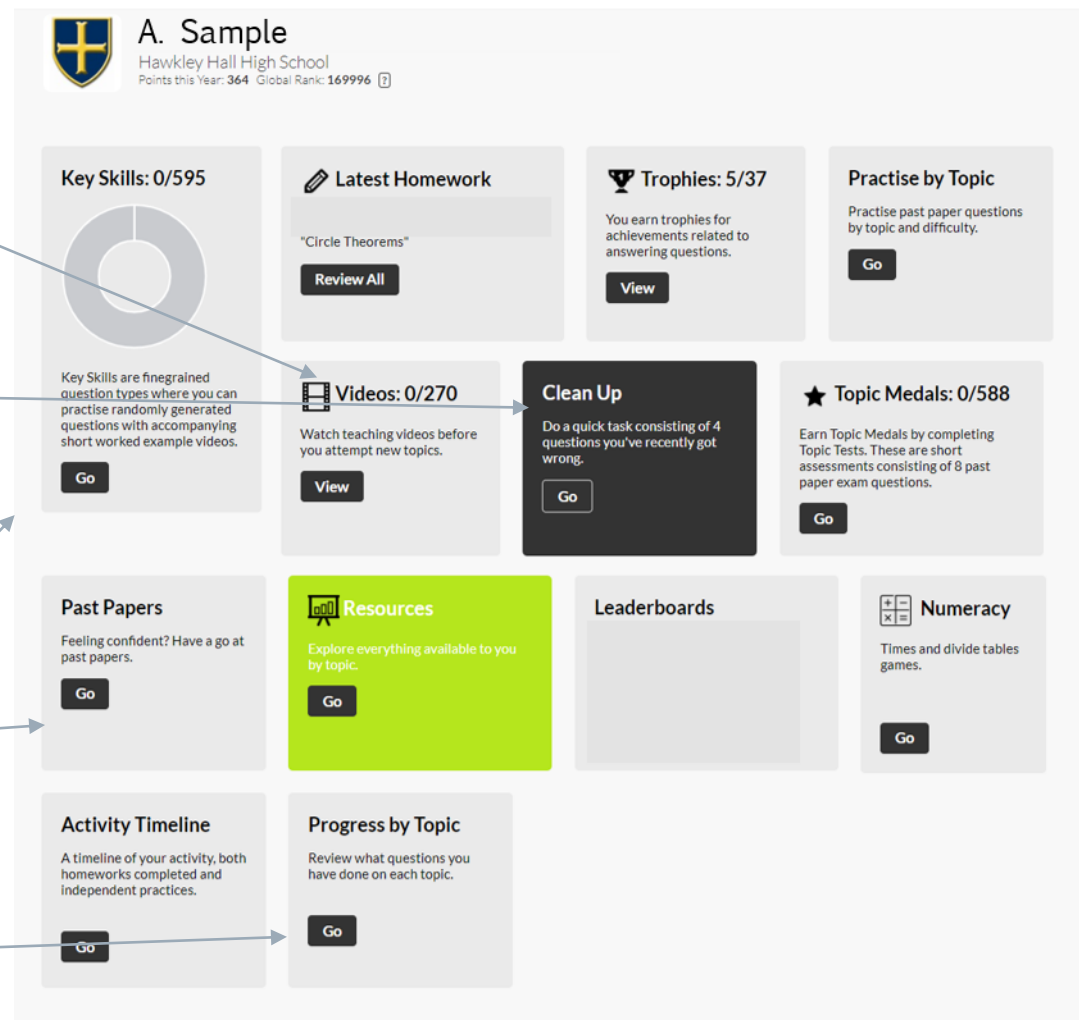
A. Sample
Hawkley Hall High School
Points this Year: 364 Global Rank: 169996 [?]

Key Skills: 0/595

Key Skills are finegrained question types where you can practise randomly generated questions with accompanying short worked example videos.

Go

Latest Homework

"Circle Theorems"

Review All

Trophies: 5/37

You earn trophies for achievements related to answering questions.

View

Practise by Topic

Practise past paper questions by topic and difficulty.

Go

Videos: 0/270

Watch teaching videos before you attempt new topics.

View

Clean Up

Do a quick task consisting of 4 questions you've recently got wrong.

Go

Topic Medals: 0/588

Earn Topic Medals by completing Topic Tests. These are short assessments consisting of 8 past paper exam questions.

Go

Past Papers

Feeling confident? Have a go at past papers.

Go

Resources

Explore everything available to you by topic.

Go

Leaderboards

Numeracy

Times and divide tables games.

Go

Activity Timeline

A timeline of your activity, both homeworks completed and independent practices.

Go

Progress by Topic

Review what questions you have done on each topic.

Go